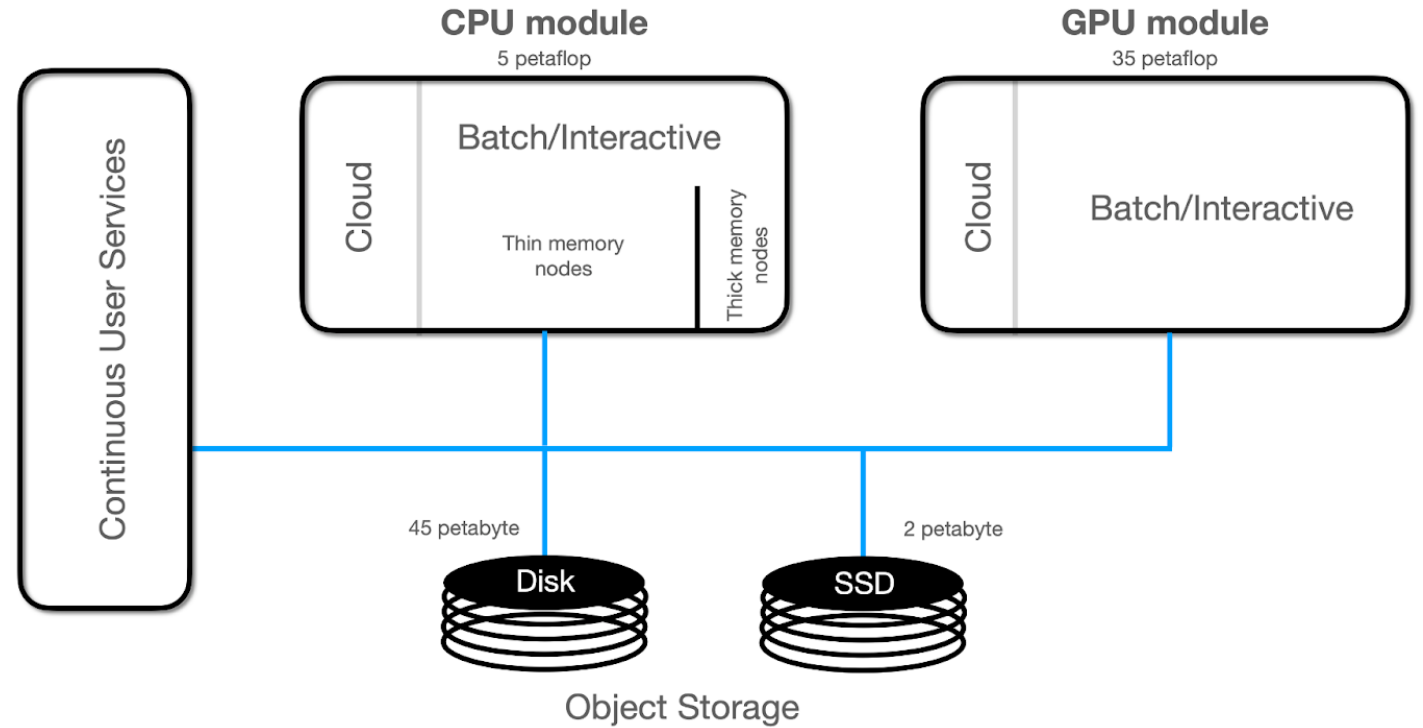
CPU module
5 petaflop

GPU module
35 petaflop

Continuous User Services

Cloud

Batch/Interactive

Thin memory nodes

Thick memory nodes

Cloud

Batch/Interactive

45 petabyte

2 petabyte

Disk

SSD

Object Storage